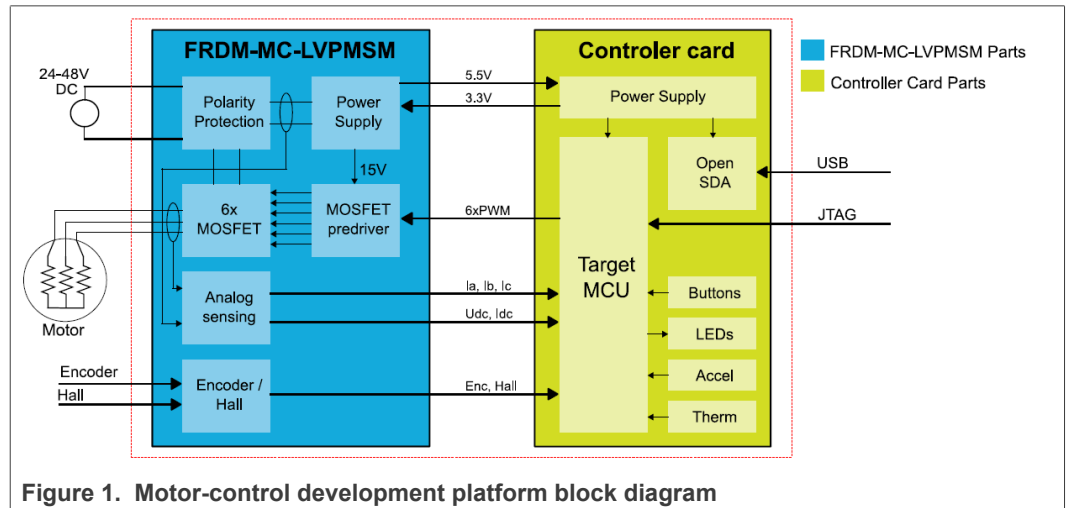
FRDM-MC-LVPMSM

Controler card

FRDM-MC-LVPMSM Parts

Controller Card Parts

24-48V DC

Polarity Protection

Power Supply

5.5V

3.3V

Power Supply

15V

6x MOSFET

MOSFET predriver

6xPWM

Open SDA

USB

JTAG

Target MCU

Motor

Analog sensing

Ia, Ib, Ic

Udc, Idc

Buttons

LEDs

Encoder

Hall

Encoder / Hall

Enc, Hall

Accel

Therm

Figure 1. Motor-control development platform block diagram